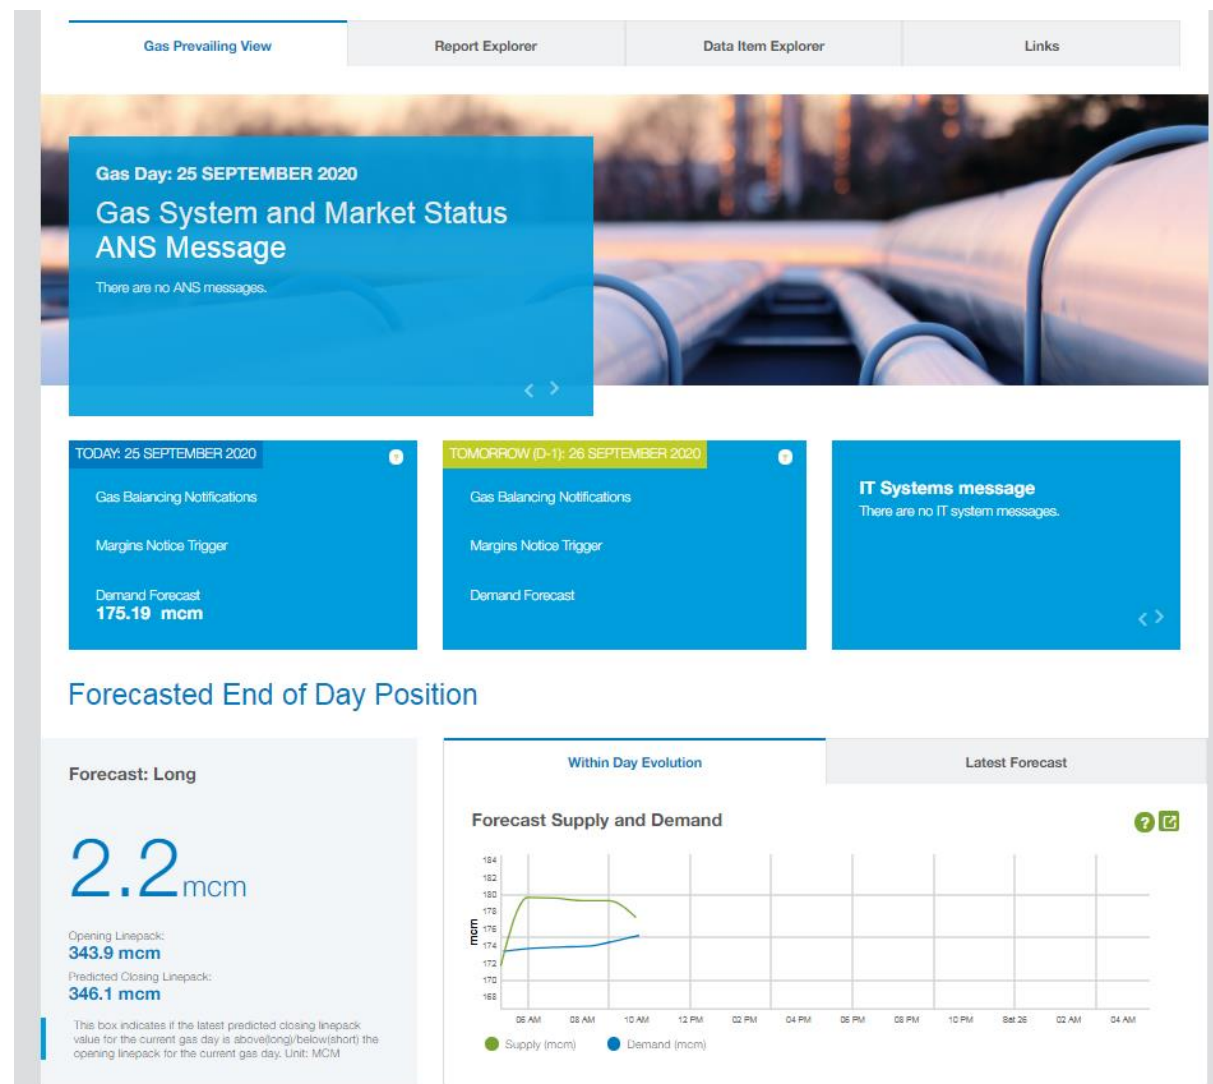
Gas Prevailing View | Report Explorer | Data Item Explorer | Links

Gas Day: 25 SEPTEMBER 2020

Gas System and Market Status ANS Message

There are no ANS messages.

TODAY: 25 SEPTEMBER 2020

Gas Balancing Notifications

Margins Notice Trigger

Demand Forecast
175.19 mcm

TOMORROW (D-1): 26 SEPTEMBER 2020

Gas Balancing Notifications

Margins Notice Trigger

Demand Forecast

IT Systems message
There are no IT system messages.

Forecasted End of Day Position

Forecast: Long

2.2mcm

Opening Linepack:
343.9 mcm
Predicted Closing Linepack:
346.1 mcm

This box indicates if the latest predicted closing linepack value for the current gas day is above(long)/below(short) the opening linepack for the current gas day. Unit: MCM

Within Day Evolution | Latest Forecast

Forecast Supply and Demand

184
182
180
178
176
174
172
170
168
mcm

06 AM 08 AM 10 AM 12 PM 02 PM 04 PM 06 PM 08 PM 10 PM Sat 26 02 AM 04 AM

Supply (mcm) Demand (mcm)